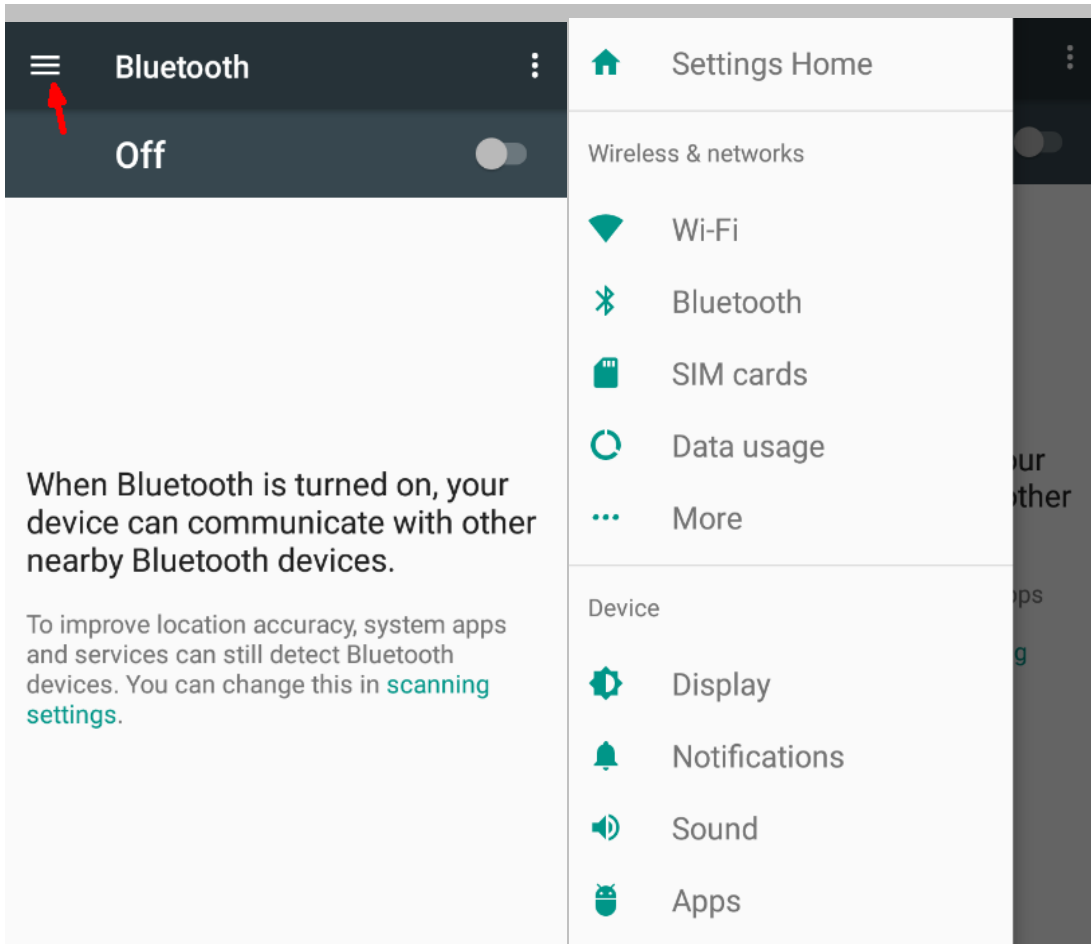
Bluetooth

Off

When Bluetooth is turned on, your device can communicate with other nearby Bluetooth devices.

To improve location accuracy, system apps and services can still detect Bluetooth devices. You can change this in scanning settings.

Settings Home

Wireless & networks

Wi-Fi

Bluetooth

SIM cards

Data usage

More

Device

Display

Notifications

Sound

Apps

ur
other

ps

g